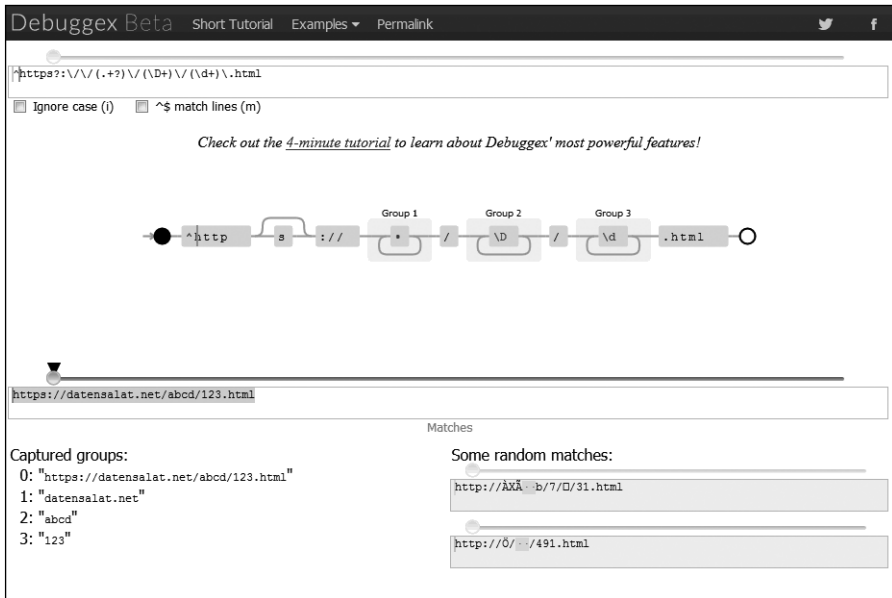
Debuggex Beta Short Tutorial Examples ▾ Permalink

^https?:\/\/(.+?)\/(\D+)\/(\d+)\.html

Ignore case (i) ^$ match lines (m)

Check out the 4-minute tutorial to learn about Debuggex' most powerful features!

Group 1 Group 2 Group 3

^http s :// * / \D / \d .html

https://datensalat.net/abcd/123.html

Matches

Captured groups:
0: "https://datensalat.net/abcd/123.html"
1: "datensalat.net"
2: "abcd"
3: "123"

Some random matches:

http://ÀXÃ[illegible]b/7/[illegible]/31.html

http://Ö/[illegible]/491.html